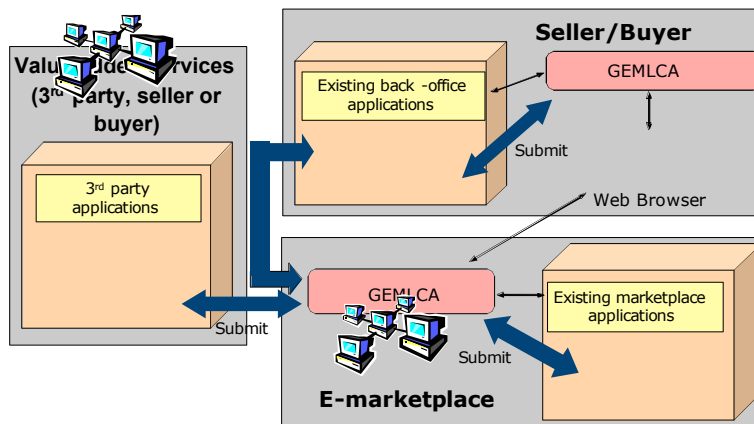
Valu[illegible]dde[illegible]rvices (3rd party, seller or buyer)

3rd party applications

Seller/Buyer

Existing back -office applications

GEMLCA

Submit

Web Browser

GEMLCA

Existing marketplace applications

Submit

Submit

E-marketplace